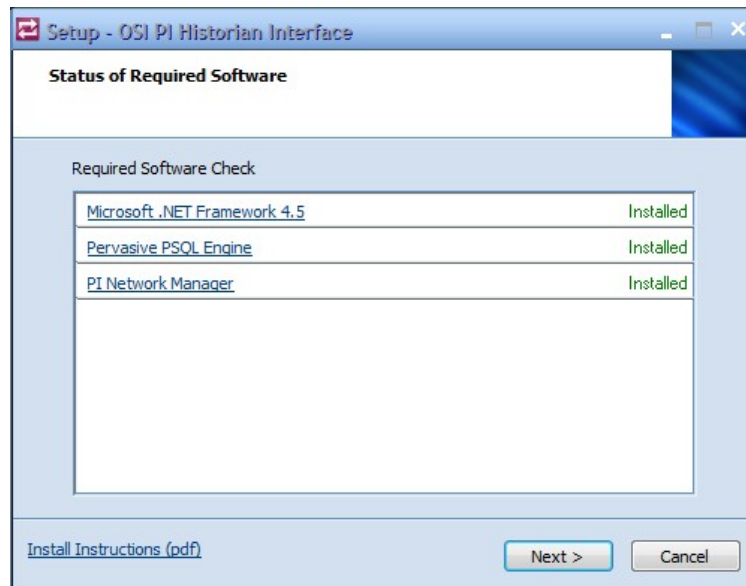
Setup - OSI PI Historian Interface

Status of Required Software

Required Software Check

| | |
|---|---|
| Microsoft .NET Framework 4.5 | Installed |
| Pervasive PSQL Engine | Installed |
| PI Network Manager | Installed |

Install Instructions (pdf)

Next >

Cancel